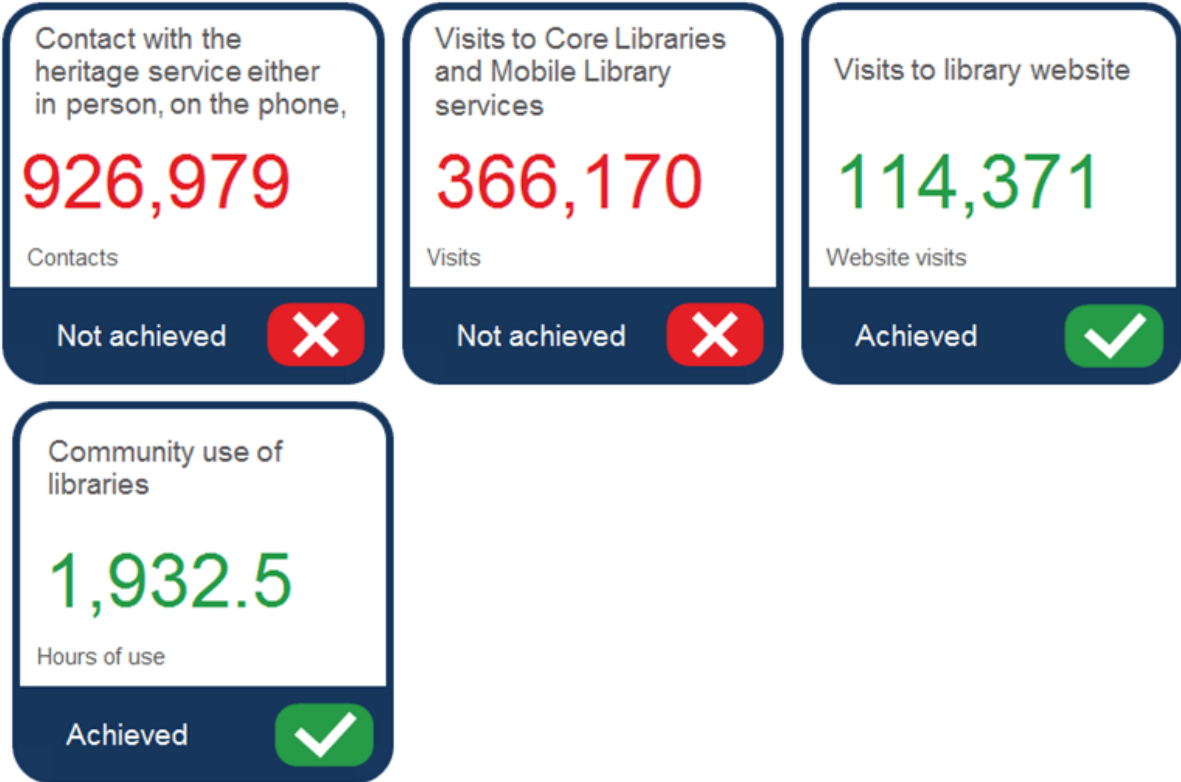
Contact with the heritage service either in person, on the phone,

926,979

Contacts

Not achieved

Visits to Core Libraries and Mobile Library services

366,170

Visits

Not achieved

Visits to library website

114,371

Website visits

Achieved

Community use of libraries

1,932.5

Hours of use

Achieved